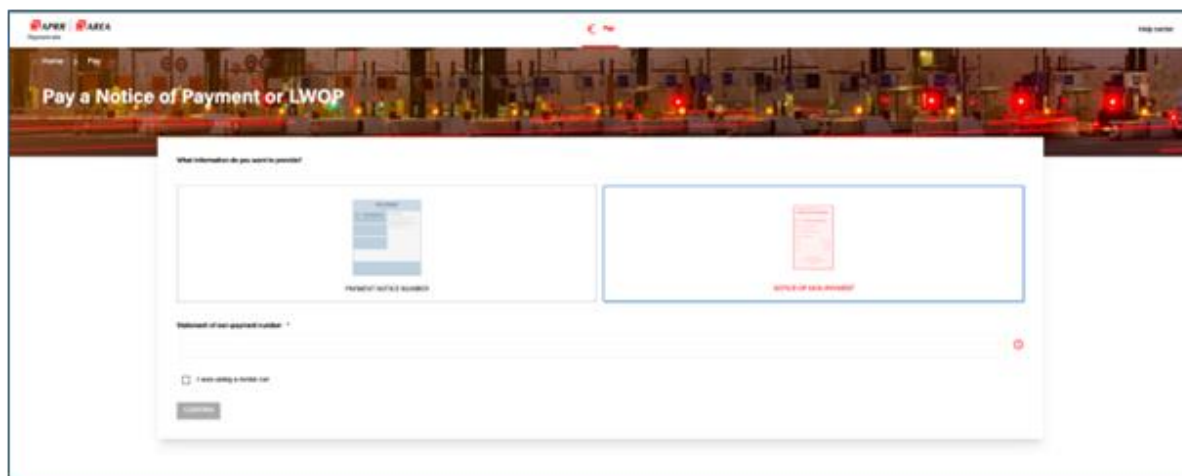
APRR | AREA

Pay

Help center

Home > Pay

Pay a Notice of Payment or LWOP

What information do you want to provide?

PAYMENT NOTICE NUMBER

NOTICE OF NON-PAYMENT

Statement of non-payment number *

I was using a rental car

Continue